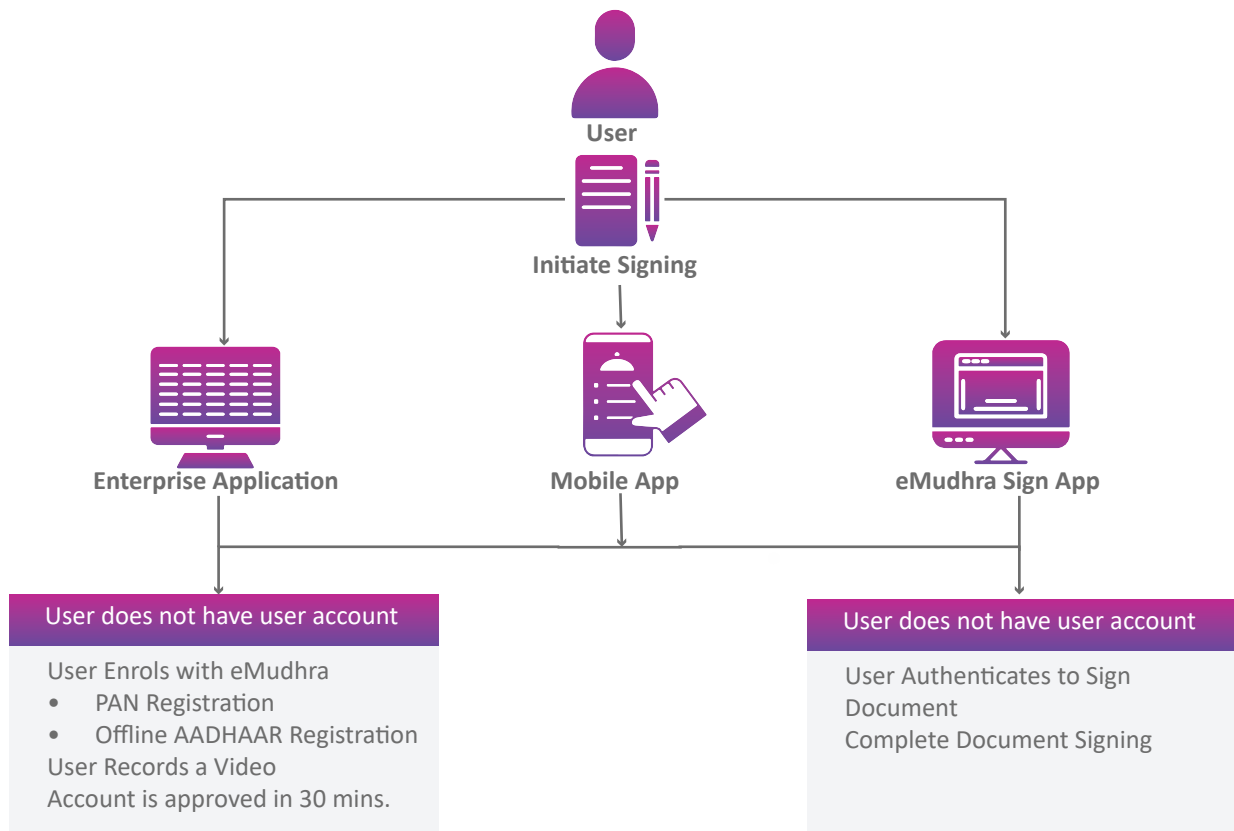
User

Initiate Signing

Enterprise Application

Mobile App

eMudhra Sign App

User does not have user account

User Enrols with eMudhra
• PAN Registration
• Offline AADHAAR Registration
User Records a Video
Account is approved in 30 mins.

User does not have user account

User Authenticates to Sign Document
Complete Document Signing